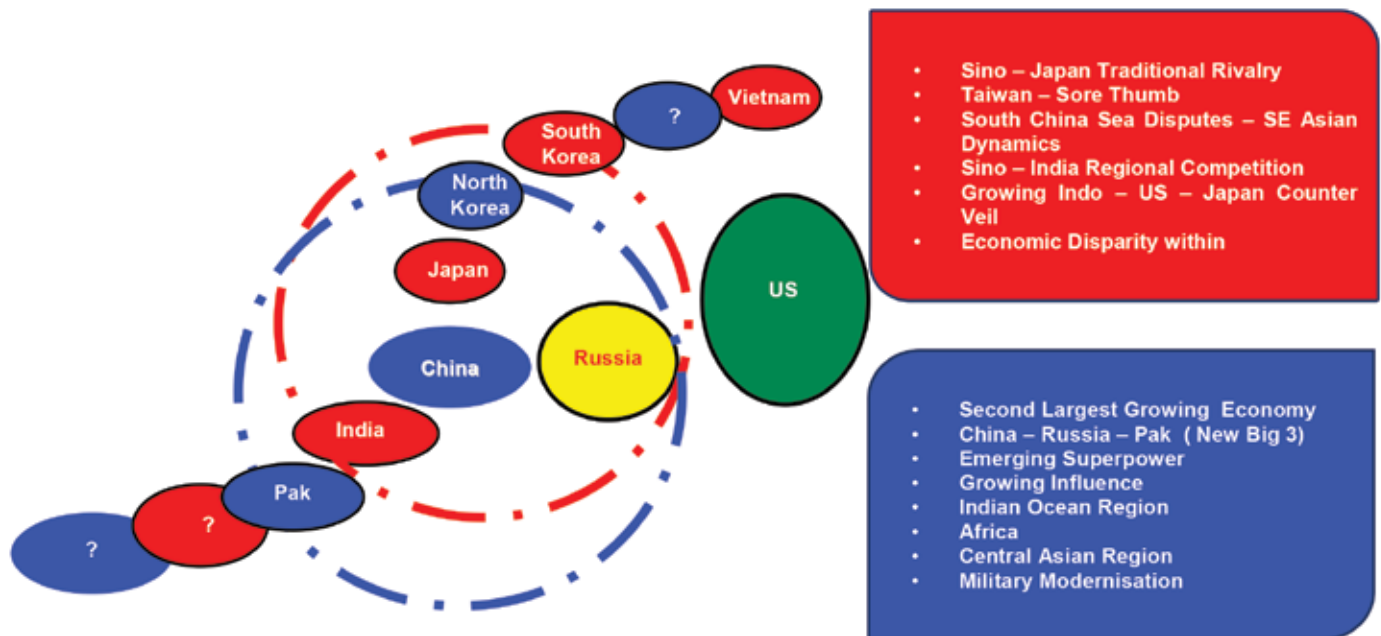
Vietnam

?

South Korea

North Korea

Japan

US

China

Russia

India

Pak

?

?

- Sino – Japan Traditional Rivalry
- Taiwan – Sore Thumb
- South China Sea Disputes – SE Asian Dynamics
- Sino – India Regional Competition
- Growing Indo – US – Japan Counter Veil
- Economic Disparity within

- Second Largest Growing Economy
- China – Russia – Pak ( New Big 3)
- Emerging Superpower
- Growing Influence
- Indian Ocean Region
- Africa
- Central Asian Region
- Military Modernisation